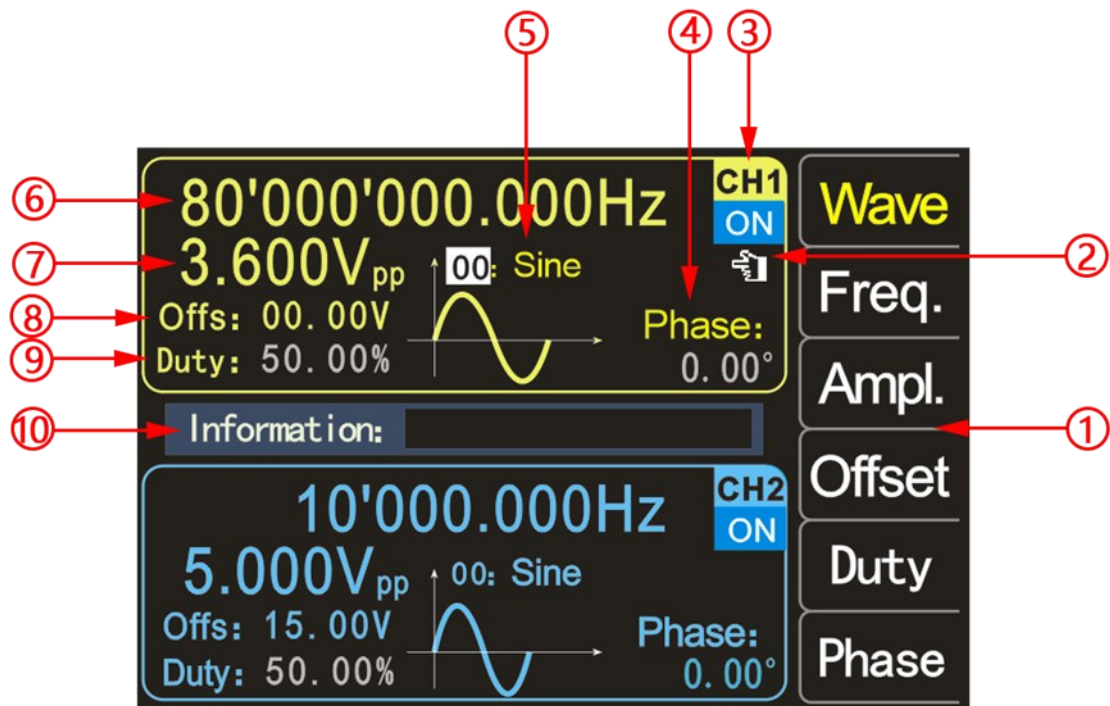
⑤ ④ ③

⑥ 80'000'000.000Hz

CH1
ON

Wave

⑦ 3.600V$_{pp}$

00: Sine

②

⑧ Offs: 00.00V

Phase:

Freq.

⑨ Duty: 50.00%

0.00°

Ampl.

⑩ Information:

①

Offset

10'000.000Hz

CH2
ON

5.000V$_{pp}$

00: Sine

Duty

Offs: 15.00V

Phase:

Duty: 50.00%

0.00°

Phase